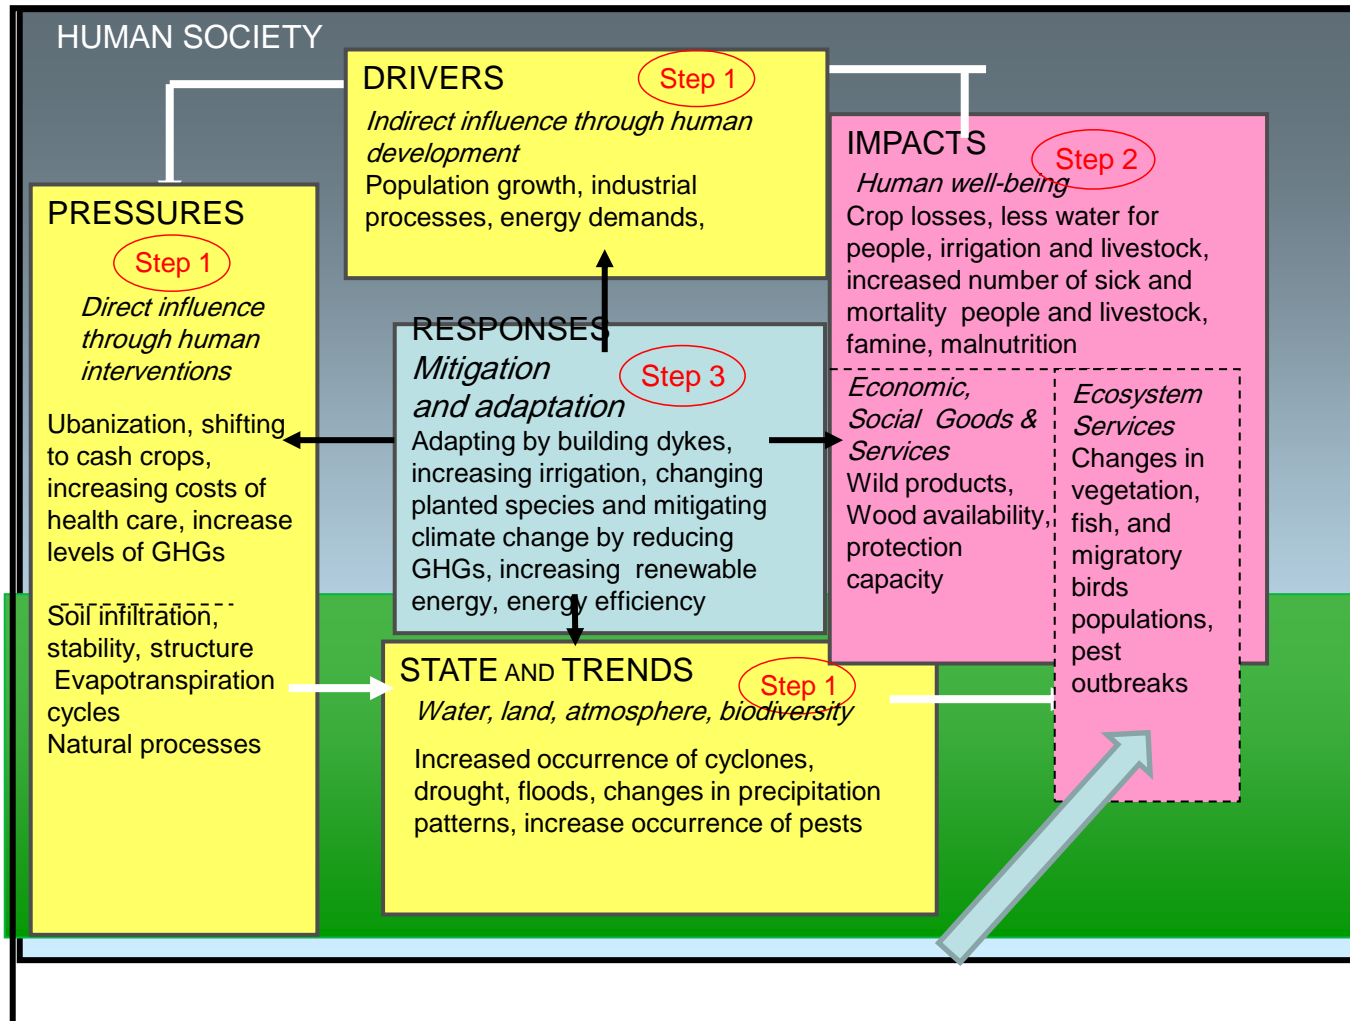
HUMAN SOCIETY

DRIVERS
Step 1
*Indirect influence through human development*
Population growth, industrial processes, energy demands,

IMPACTS
Step 2
*Human well-being*
Crop losses, less water for people, irrigation and livestock, increased number of sick and mortality people and livestock, famine, malnutrition

*Economic, Social Goods & Services*
Wild products, Wood availability, protection capacity

*Ecosystem Services*
Changes in vegetation, fish, and migratory birds populations, pest outbreaks

PRESSURES
Step 1
*Direct influence through human interventions*
Ubanization, shifting to cash crops, increasing costs of health care, increase levels of GHGs

Soil infiltration, stability, structure
Evapotranspiration cycles
Natural processes

RESPONSES
*Mitigation and adaptation*
Step 3
Adapting by building dykes, increasing irrigation, changing planted species and mitigating climate change by reducing GHGs, increasing renewable energy, energy efficiency

STATE AND TRENDS
Step 1
*Water, land, atmosphere, biodiversity*
Increased occurrence of cyclones, drought, floods, changes in precipitation patterns, increase occurrence of pests